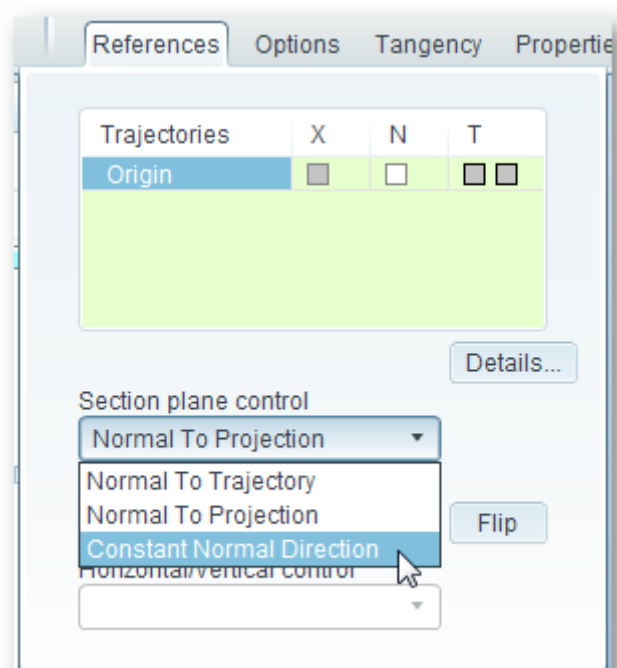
References Options Tangency Propertie

| Trajectories | X | N | T |
|---|---|---|---|
| Origin | | | |

Details...

Section plane control

Normal To Projection

Normal To Trajectory
Normal To Projection
Constant Normal Direction

Flip

Horizontal/vertical control